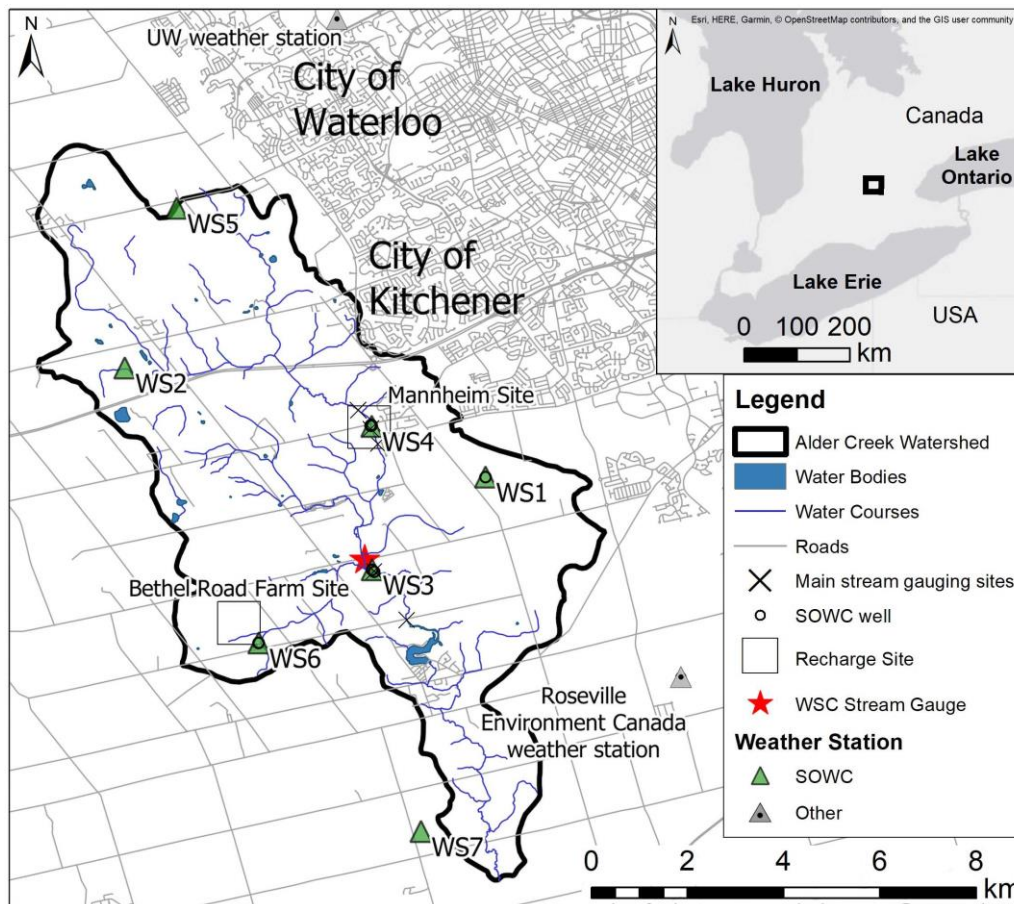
N
UW weather station
City of Waterloo
City of Kitchener
WS5
WS2
Mannheim Site
WS4
WS1
WS3
Bethel Road Farm Site
WS6
Roseville Environment Canada weather station
WS7

Esri, HERE, Garmin, © OpenStreetMap contributors, and the GIS user community
N
Lake Huron
Canada
Lake Ontario
Lake Erie
USA
0 100 200
km

Legend
Alder Creek Watershed
Water Bodies
Water Courses
Roads
Main stream gauging sites
SOWC well
Recharge Site
WSC Stream Gauge
Weather Station
SOWC
Other

0 2 4 6 8 km